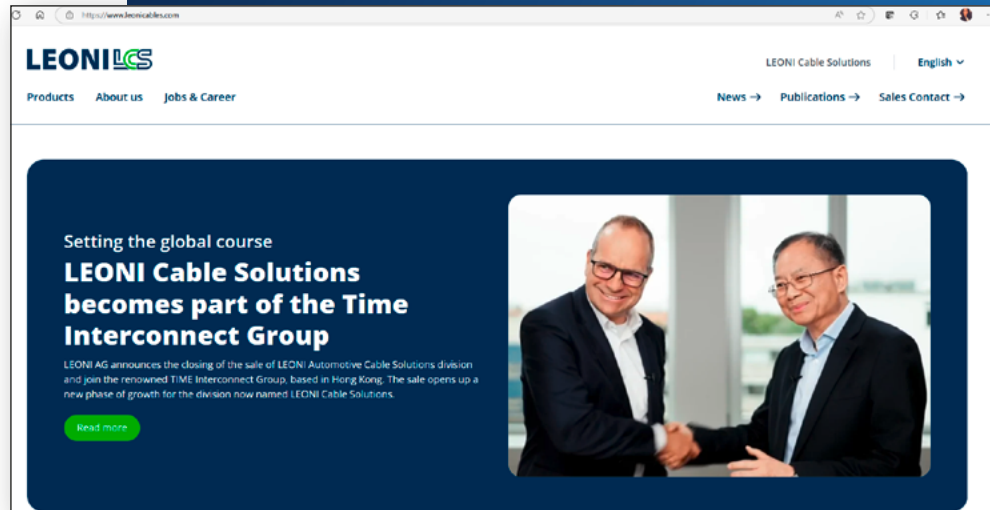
https://www.leonicables.com

LEONI LCS

LEONI Cable Solutions English

Products About us Jobs & Career

News → Publications → Sales Contact →

Setting the global course

LEONI Cable Solutions becomes part of the Time Interconnect Group

LEONI AG announces the closing of the sale of LEONI Automotive Cable Solutions division and join the renowned TIME Interconnect Group, based in Hong Kong. The sale opens up a new phase of growth for the division now named LEONI Cable Solutions.

Read more